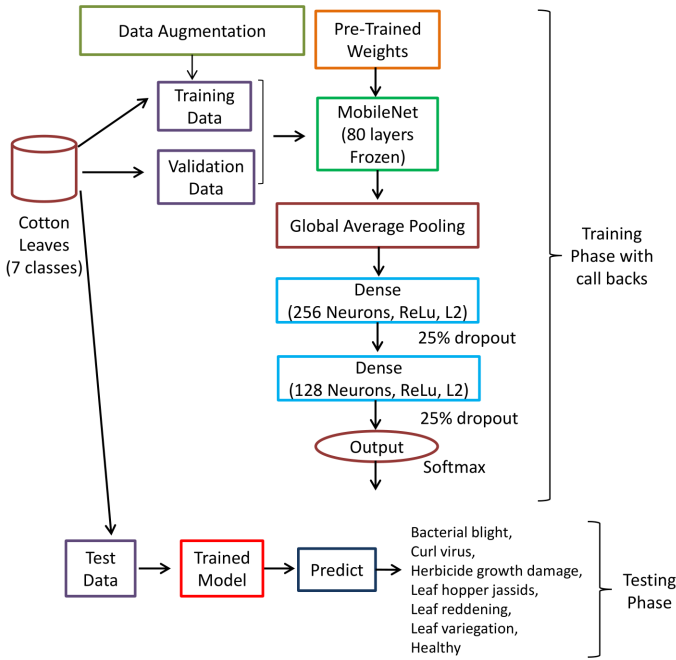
Data Augmentation

Pre-Trained Weights

Training Data

Validation Data

Cotton Leaves (7 classes)

MobileNet (80 layers Frozen)

Global Average Pooling

Dense (256 Neurons, ReLu, L2)

25% dropout

Dense (128 Neurons, ReLu, L2)

25% dropout

Output

Softmax

Training Phase with call backs

Test Data

Trained Model

Predict

Bacterial blight,
Curl virus,
Herbicide growth damage,
Leaf hopper jassids,
Leaf reddening,
Leaf variegation,
Healthy

Testing Phase